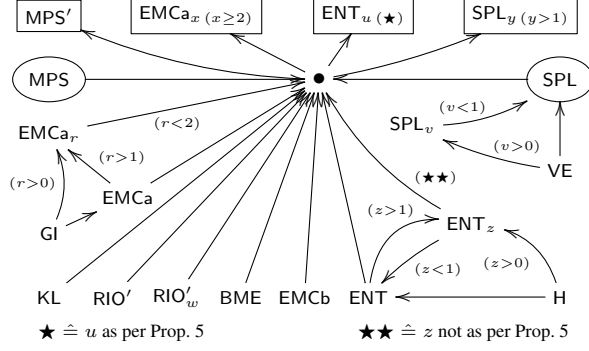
MPS′

$\mathsf{EMCa}_{x\ (x\geq 2)}$

$\mathsf{ENT}_{u\ (\star)}$

$\mathsf{SPL}_{y\ (y>1)}$

MPS

SPL

$\mathsf{EMCa}_r$

$(r<2)$

$(v<1)$

$\mathsf{SPL}_v$

$(r>1)$

$(v>0)$

$(r>0)$

EMCa

VE

$(\star\star)$

GI

$(z>1)$

$\mathsf{ENT}_z$

$(z<1)$

$(z>0)$

KL RIO′ $\mathsf{RIO}'_w$ BME EMCb ENT H

$\star \hat{=}\ u$ as per Prop. 5

$\star\star \hat{=}\ z$ not as per Prop. 5